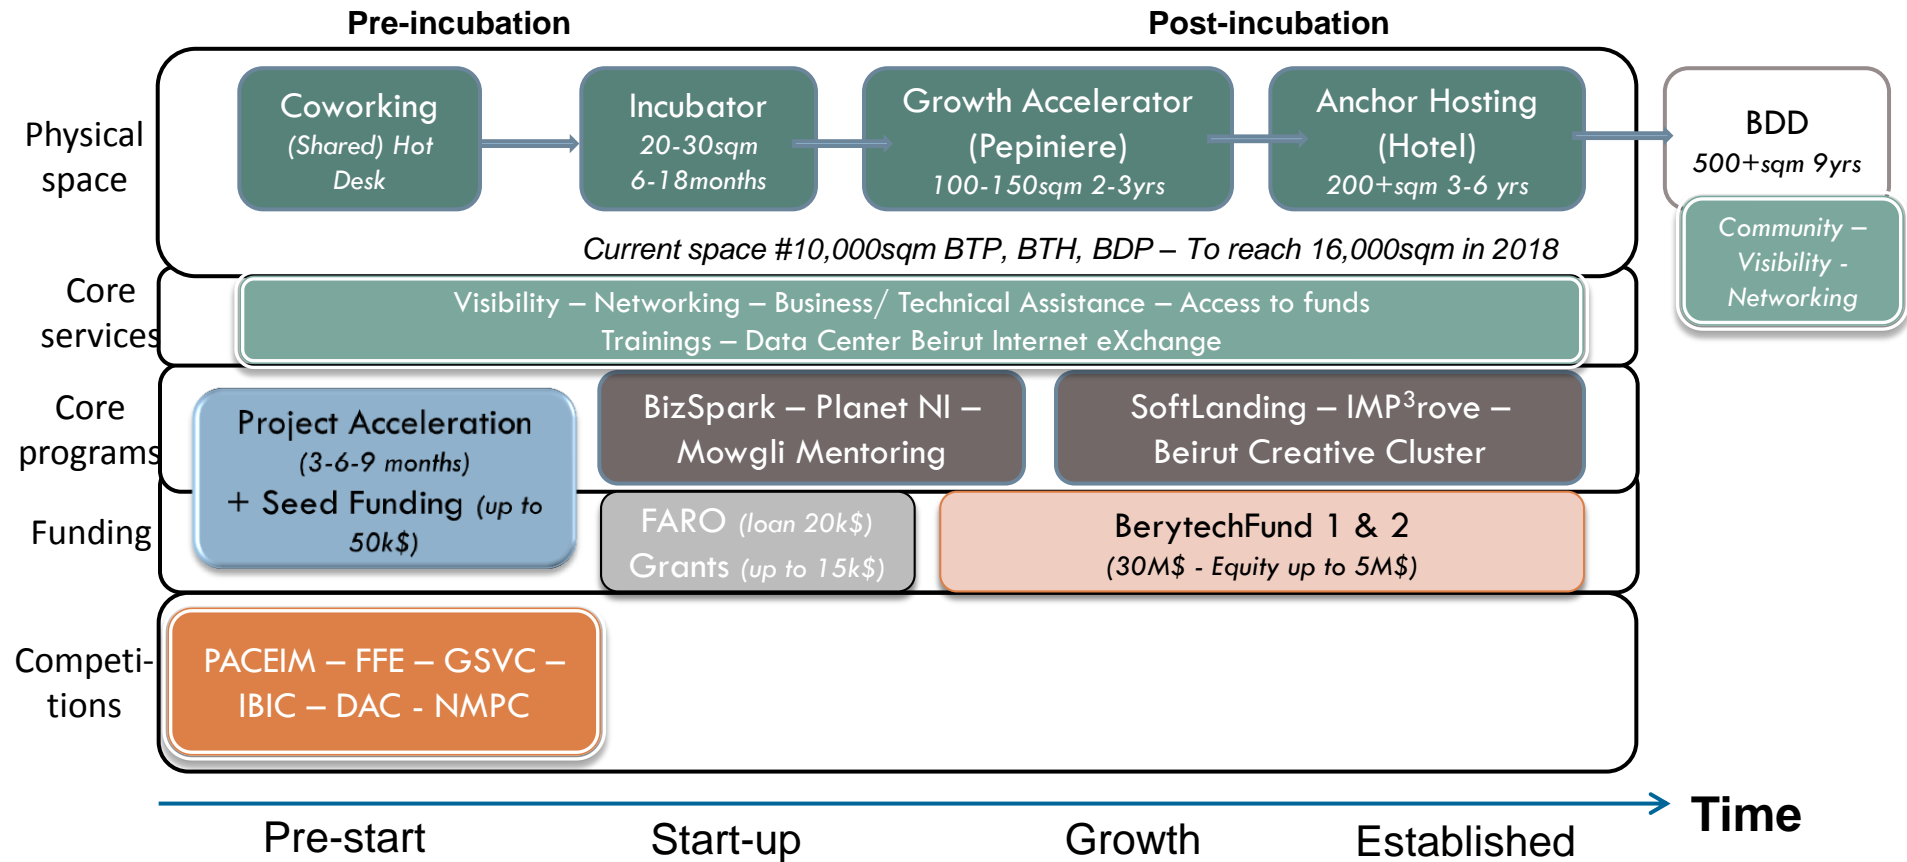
Pre-incubation

Post-incubation

Physical space

Coworking (Shared) Hot Desk

Incubator 20-30sqm 6-18months

Growth Accelerator (Pepiniere) 100-150sqm 2-3yrs

Anchor Hosting (Hotel) 200+sqm 3-6 yrs

BDD 500+sqm 9yrs

Community – Visibility - Networking

Current space #10,000sqm BTP, BTH, BDP – To reach 16,000sqm in 2018

Core services

Visibility – Networking – Business/ Technical Assistance – Access to funds Trainings – Data Center Beirut Internet eXchange

Core programs

Project Acceleration (3-6-9 months) + Seed Funding (up to 50k$)

BizSpark – Planet NI – Mowgli Mentoring

SoftLanding – IMP$^3$rove – Beirut Creative Cluster

Funding

FARO (loan 20k$) Grants (up to 15k$)

BerytechFund 1 & 2 (30M$ - Equity up to 5M$)

Competi-tions

PACEIM – FFE – GSVC – IBIC – DAC - NMPC

Time

Pre-start

Start-up

Growth

Established